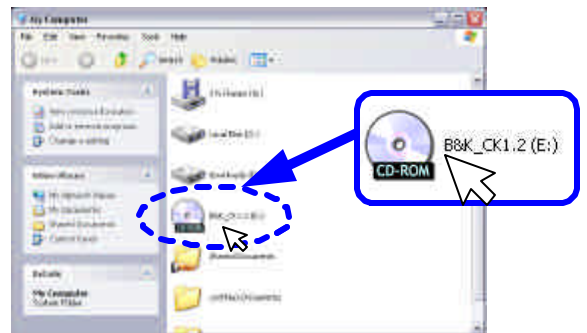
My Computer
File Edit View Favorites Tools Help
Back Search Folders
System Tasks
View system information
Add or remove programs
Change a setting
Other Places
My Network Places
My Documents
Shared Documents
Control Panel
Details
My Computer
System Folder
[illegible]
Local Disk (C:)
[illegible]
B&K_CK1.2 (E:)
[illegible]
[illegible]
CD-ROM
B&K_CK1.2 (E:)